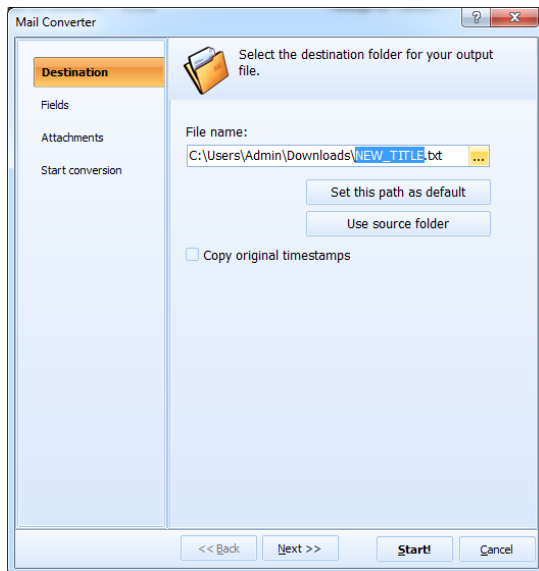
Mail Converter

?

x

Destination

Fields

Attachments

Start conversion

Select the destination folder for your output file.

File name:

C:\Users\Admin\Downloads\NEW_TITLE.txt

...

Set this path as default

Use source folder

Copy original timestamps

<< Back

Next >>

Start!

Cancel